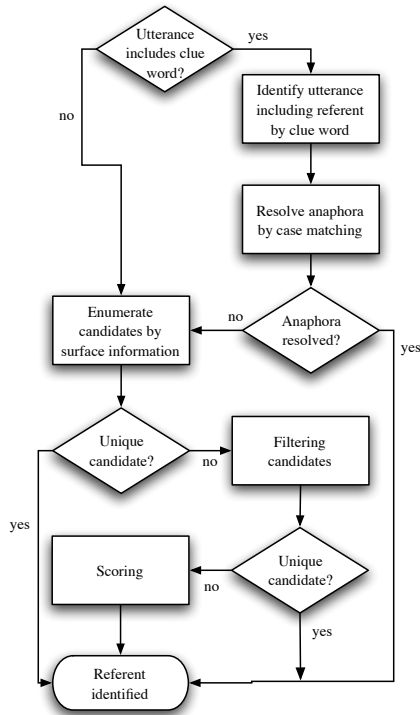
Utterance includes clue word?

yes

no

Identify utterance including referent by clue word

Resolve anaphora by case matching

no

Anaphora resolved?

yes

Enumerate candidates by surface information

Unique candidate?

no

Filtering candidates

yes

Unique candidate?

no

Scoring

yes

Referent identified